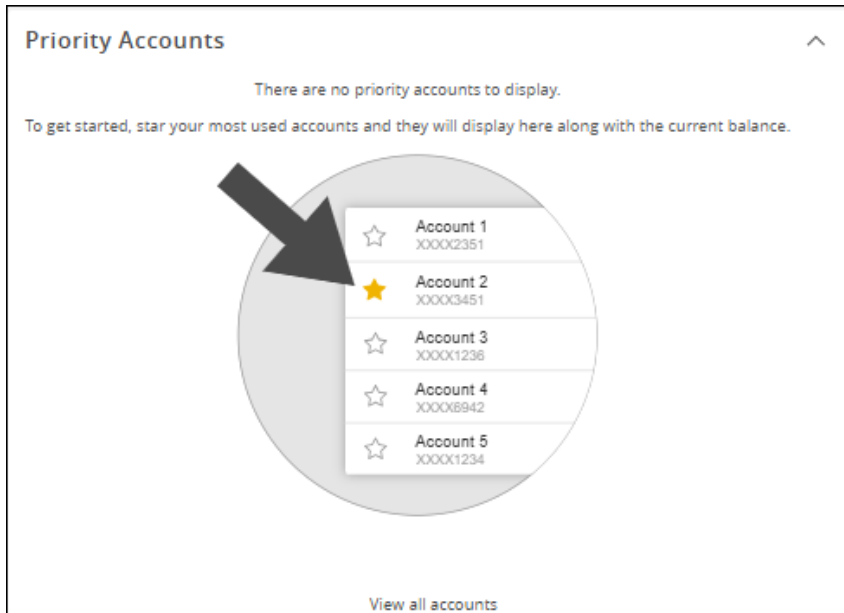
Priority Accounts

There are no priority accounts to display.

To get started, star your most used accounts and they will display here along with the current balance.

Account 1
XXXX2351

Account 2
XXXX3451

Account 3
XXXX1236

Account 4
XXXX6942

Account 5
XXXX1234

View all accounts